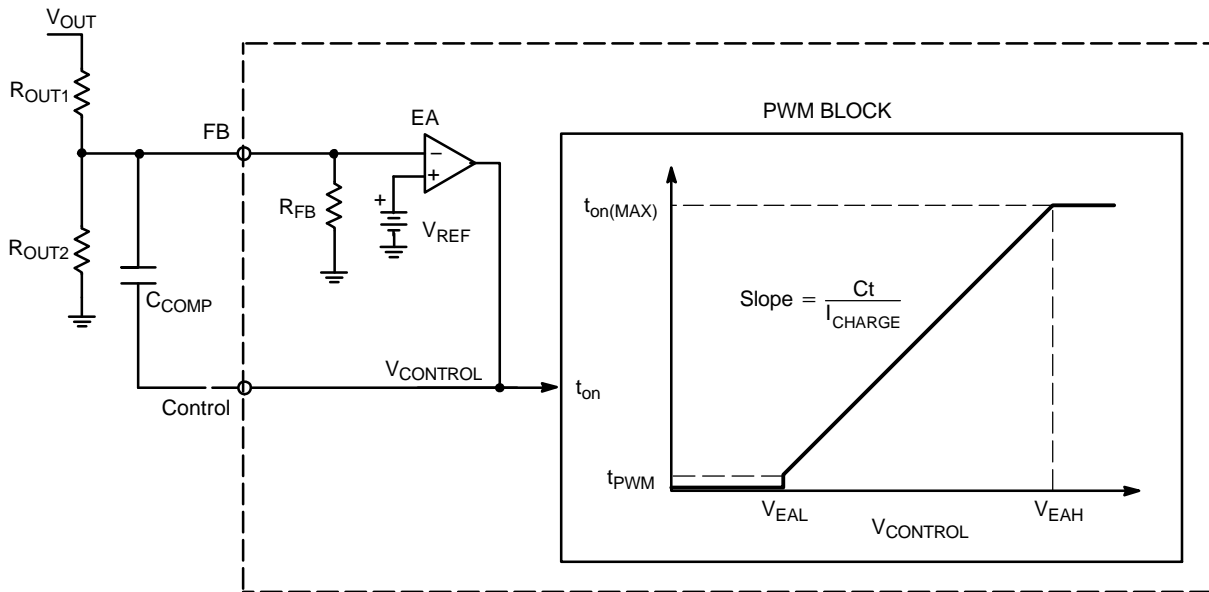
$V_{OUT}$

$R_{OUT1}$

FB

EA

PWM BLOCK

$-$

$+$

$+$

$R_{FB}$

$V_{REF}$

$t_{on(MAX)}$

$R_{OUT2}$

$C_{COMP}$

Slope $= \frac{Ct}{I_{CHARGE}}$

$V_{CONTROL}$

$t_{on}$

Control

$t_{PWM}$

$V_{EAL}$

$V_{EAH}$

$V_{CONTROL}$